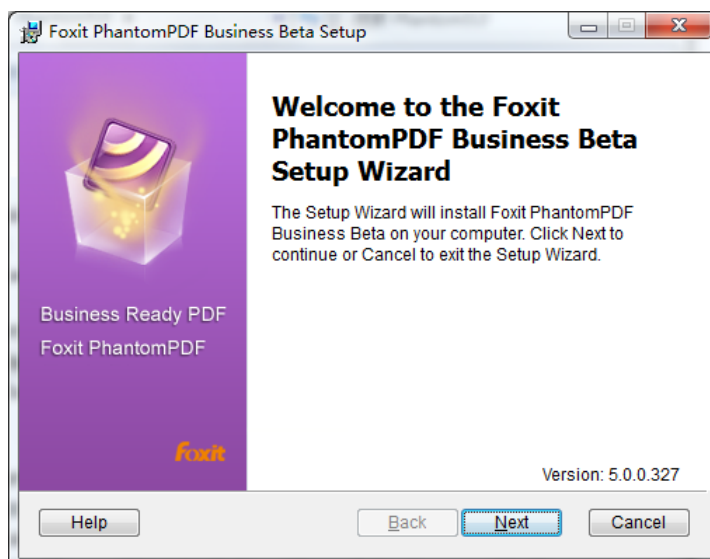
Foxit PhantomPDF Business Beta Setup

Business Ready PDF
Foxit PhantomPDF

Foxit

Welcome to the Foxit PhantomPDF Business Beta Setup Wizard

The Setup Wizard will install Foxit PhantomPDF Business Beta on your computer. Click Next to continue or Cancel to exit the Setup Wizard.

Version: 5.0.0.327

Help

Back

Next

Cancel